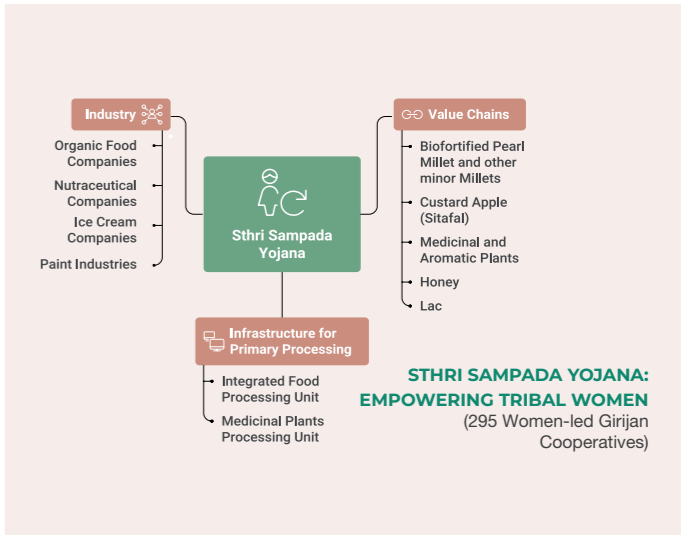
Industry

Organic Food Companies

Nutraceutical Companies

Ice Cream Companies

Paint Industries

Sthri Sampada Yojana

Value Chains

Biofortified Pearl Millet and other minor Millets

Custard Apple (Sitafal)

Medicinal and Aromatic Plants

Honey

Lac

Infrastructure for Primary Processing

Integrated Food Processing Unit

Medicinal Plants Processing Unit

STHRI SAMPADA YOJANA: EMPOWERING TRIBAL WOMEN
(295 Women-led Girijan Cooperatives)